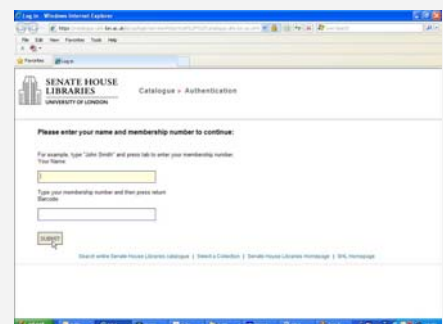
Log In - Windows Internet Explorer

File Edit View Favorites Tools Help

Favorites

SENATE HOUSE LIBRARIES
UNIVERSITY OF LONDON

Catalogue » Authentication

Please enter your name and membership number to continue:

For example, type "John Smith" and press tab to enter your membership number.
Your Name

Type your membership number and then press return
Barcode

SUBMIT

Search entire Senate House Libraries catalogue | Search a Collection | Senate House Libraries Homepage | SHL Homepage